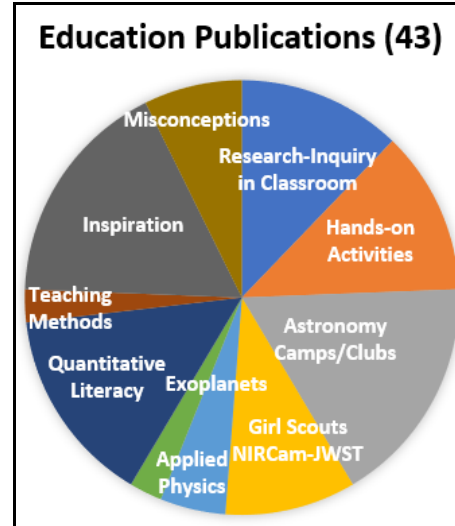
Education Publications (43)

Misconceptions
Research-Inquiry in Classroom
Hands-on Activities
Astronomy Camps/Clubs
Girl Scouts NIRCam-JWST
Applied Physics
Exoplanets
Quantitative Literacy
Teaching Methods
Inspiration